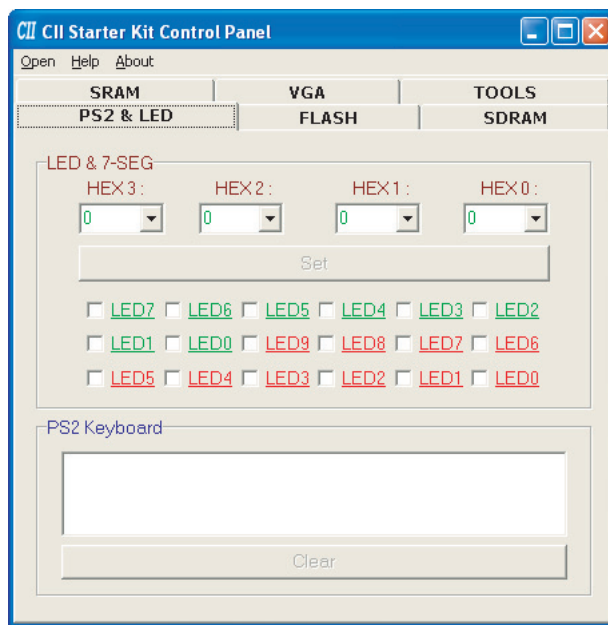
CII CII Starter Kit Control Panel

Open Help About

SRAM VGA TOOLS
PS2 & LED FLASH SDRAM

LED & 7-SEG
HEX 3 : HEX 2 : HEX 1 : HEX 0 :
0 0 0 0
Set

LED7 LED6 LED5 LED4 LED3 LED2
LED1 LED0 LED9 LED8 LED7 LED6
LED5 LED4 LED3 LED2 LED1 LED0

PS2 Keyboard

Clear